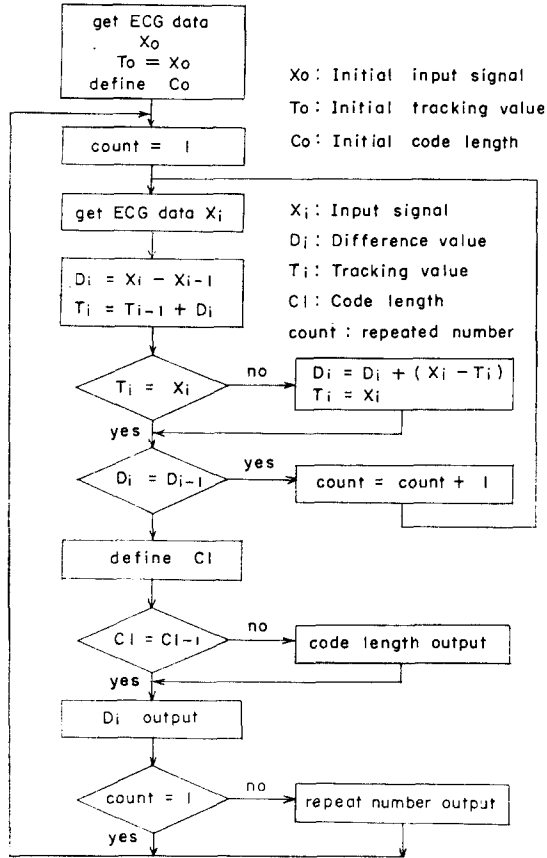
get ECG data
$X_o$
$T_o = X_o$
define $C_o$

$X_o$: Initial input signal
$T_o$: Initial tracking value
$C_o$: Initial code length

count = 1

get ECG data $X_i$

$X_i$: Input signal
$D_i$: Difference value
$T_i$: Tracking value
$C_l$: Code length
count : repeated number

$D_i = X_i - X_{i-1}$
$T_i = T_{i-1} + D_i$

$T_i = X_i$

no

$D_i = D_i + (X_i - T_i)$
$T_i = X_i$

yes

$D_i = D_{i-1}$

yes

count = count + 1

define $C_l$

$C_l = C_{l-1}$

no

code length output

yes

$D_i$ output

count = 1

no

repeat number output

yes